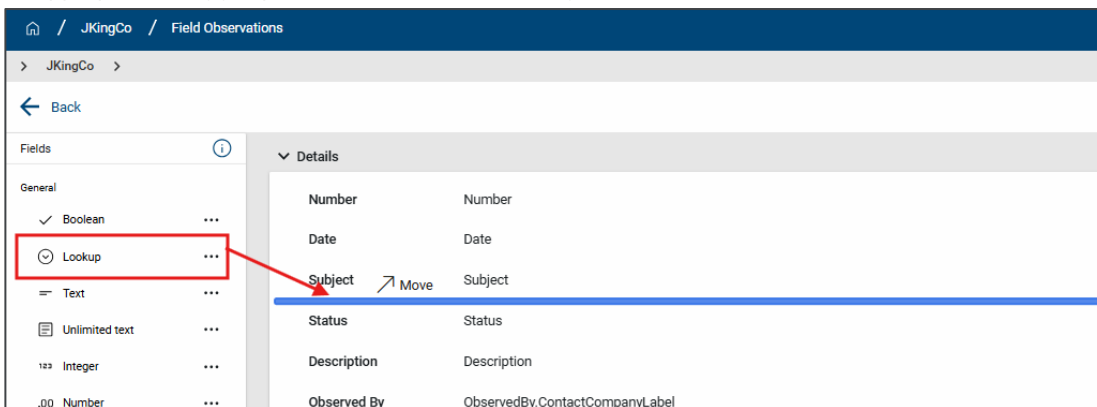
/ JKingCo / Field Observations

> JKingCo >

Back

Fields

General

Boolean ...

Lookup ...

Text ...

Unlimited text ...

123 Integer ...

.00 Number ...

Details

| | |
|---|---|
| Number | Number |
| Date | Date |
| Subject | Subject |
| Status | Status |
| Description | Description |
| Observed By | ObservedBy.ContactCompanyLabel |

Move